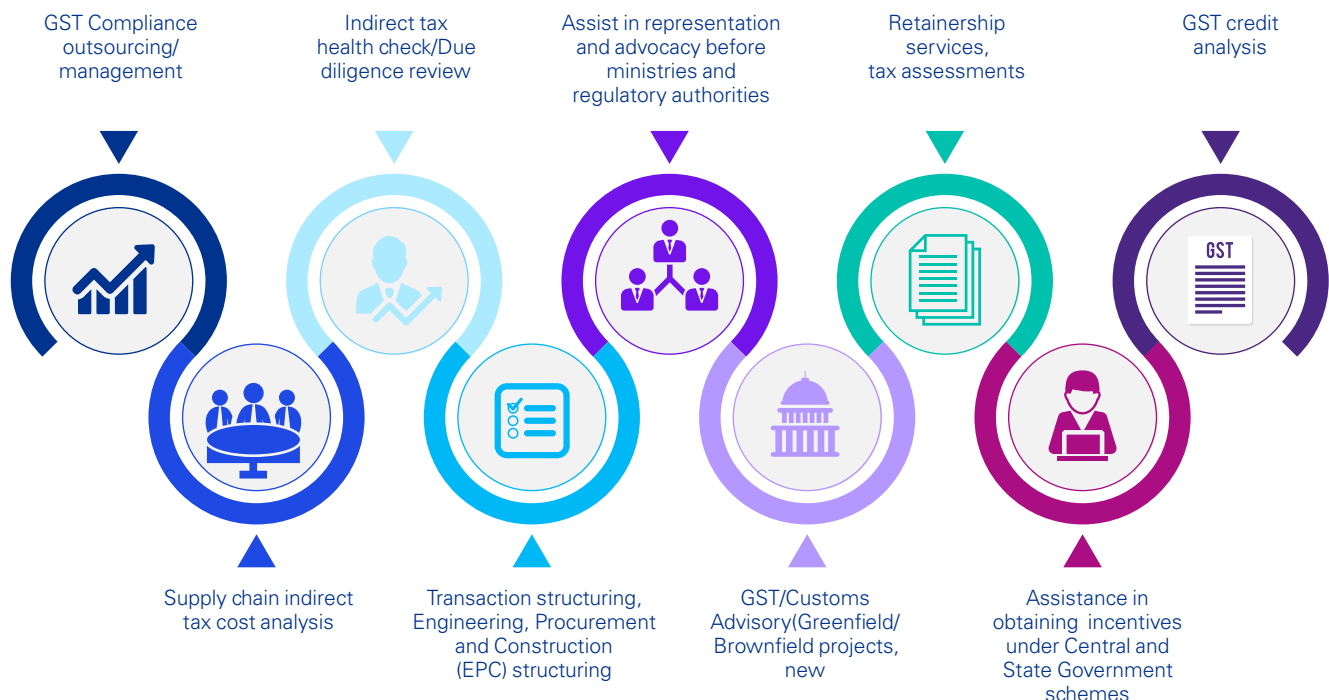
GST Compliance outsourcing/ management

Indirect tax health check/Due diligence review

Assist in representation and advocacy before ministries and regulatory authorities

Retainership services, tax assessments

GST credit analysis

GST

Supply chain indirect tax cost analysis

Transaction structuring, Engineering, Procurement and Construction (EPC) structuring

GST/Customs Advisory(Greenfield/ Brownfield projects, new

Assistance in obtaining incentives under Central and State Government schemes